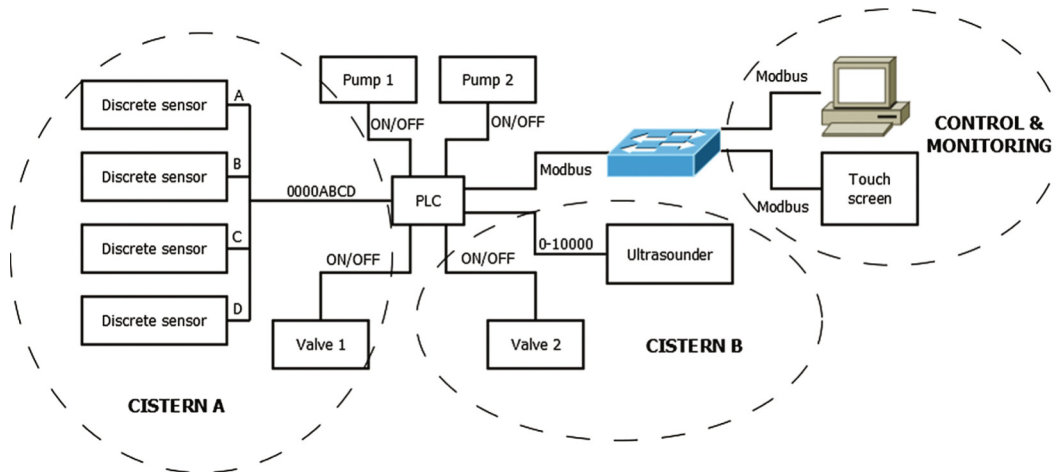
Discrete sensor
A
Discrete sensor
B
Discrete sensor
C
Discrete sensor
D
0000ABCD
Pump 1
ON/OFF
Pump 2
ON/OFF
PLC
Modbus
Modbus
Modbus
CONTROL & MONITORING
Touch screen
0-10000
Ultrasounder
ON/OFF
ON/OFF
Valve 1
Valve 2
CISTERN B
CISTERN A